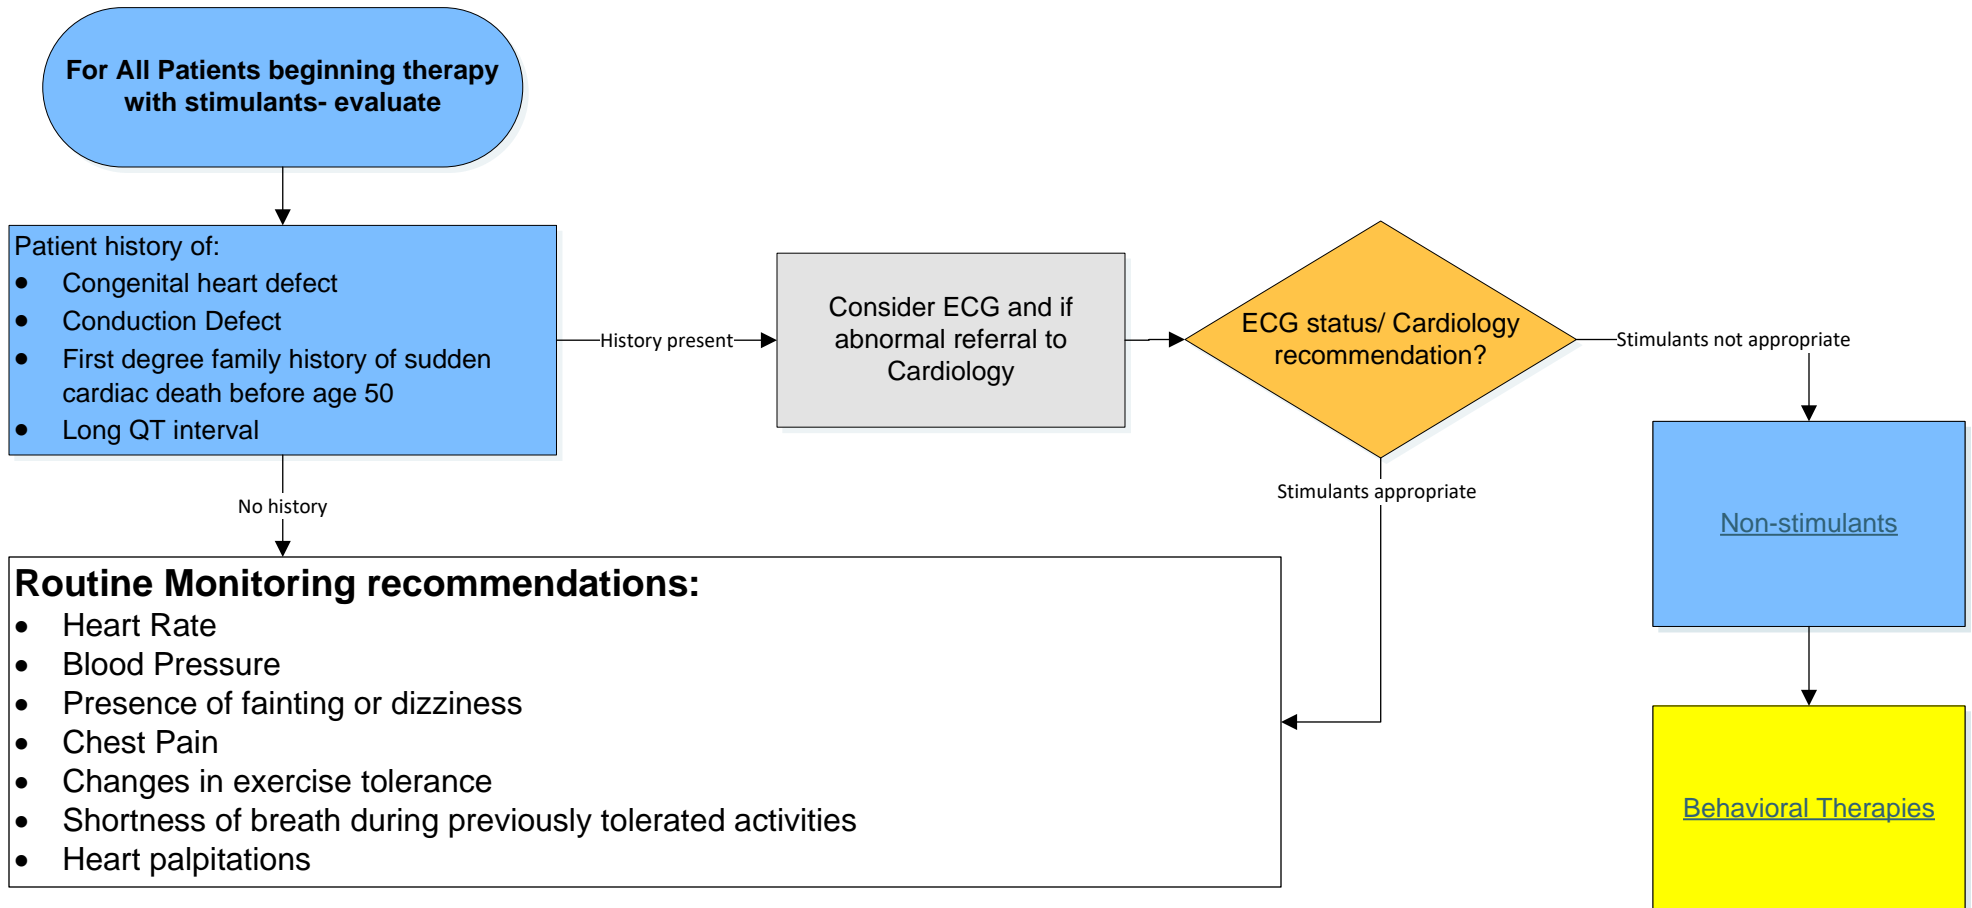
For All Patients beginning therapy with stimulants- evaluate

Patient history of:
- Congenital heart defect
- Conduction Defect
- First degree family history of sudden cardiac death before age 50
- Long QT interval

History present

Consider ECG and if abnormal referral to Cardiology

ECG status/ Cardiology recommendation?

Stimulants not appropriate

Non-stimulants

Stimulants appropriate

No history

Routine Monitoring recommendations:
- Heart Rate
- Blood Pressure
- Presence of fainting or dizziness
- Chest Pain
- Changes in exercise tolerance
- Shortness of breath during previously tolerated activities
- Heart palpitations

Behavioral Therapies